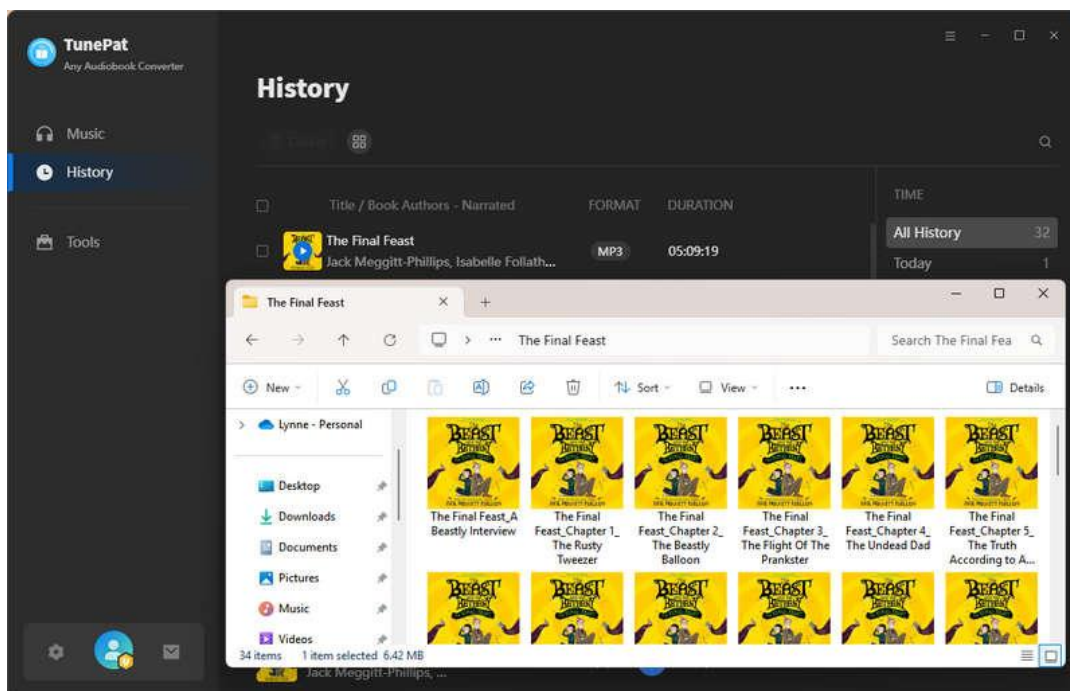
TunePat
Any Audiobook Converter

Music
History
Tools

History

Title / Book Authors - Narrated FORMAT DURATION

The Final Feast
Jack Meggitt-Phillips, Isabelle Follath...
MP3
05:09:19

TIME
All History 32
Today 1

The Final Feast

The Final Feast

Search The Final Fea

New Sort View ··· Details

Lynne - Personal

Desktop
Downloads
Documents
Pictures
Music
Videos

The Final Feast_A Beastly Interview
The Final Feast_Chapter 1_ The Rusty Tweezer
The Final Feast_Chapter 2_ The Beastly Balloon
The Final Feast_Chapter 3_ The Flight Of The Prankster
The Final Feast_Chapter 4_ The Undead Dad
The Final Feast_Chapter 5_ The Truth According to A...

34 items 1 item selected 6.42 MB

Jack Meggitt-Phillips, ...